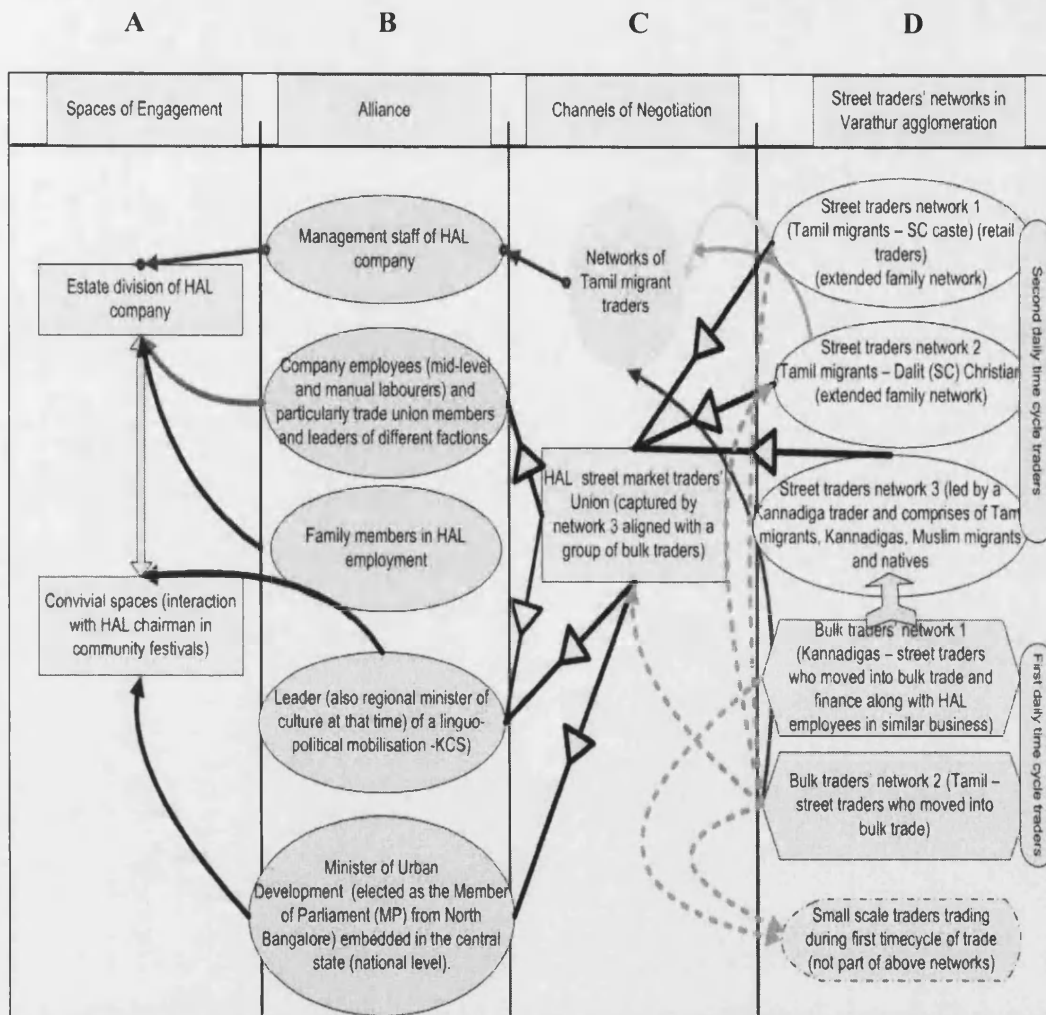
A B C D

Spaces of Engagement

Alliance

Channels of Negotiation

Street traders' networks in Varathur agglomeration

Management staff of HAL company

Estate division of HAL company

Networks of Tamil migrant traders

Street traders network 1 (Tamil migrants – SC caste) (retail traders) (extended family network)

Street traders network 2 (Tamil migrants – Dalit (SC) Christian (extended family network)

Second daily time cycle traders

Company employees (mid-level and manual labourers) and particularly trade union members and leaders of different factions

HAL street market traders' Union (captured by network 3 aligned with a group of bulk traders)

Street traders network 3 (led by a Kannadiga trader and comprises of Tam migrants, Kannadigas, Muslim migrants and natives

Family members in HAL employment

Convivial spaces (interaction with HAL chairman in community festivals)

Bulk traders' network 1 (Kannadigas – street traders who moved into bulk trade and finance along with HAL employees in similar business)

Leader (also regional minister of culture at that time) of a linguo-political mobilisation -KCS)

First daily time cycle traders

Bulk traders' network 2 (Tamil – street traders who moved into bulk trade)

Minister of Urban Development (elected as the Member of Parliament (MP) from North Bangalore) embedded in the central state (national level).

Small scale traders trading during first timecycle of trade (not part of above networks)